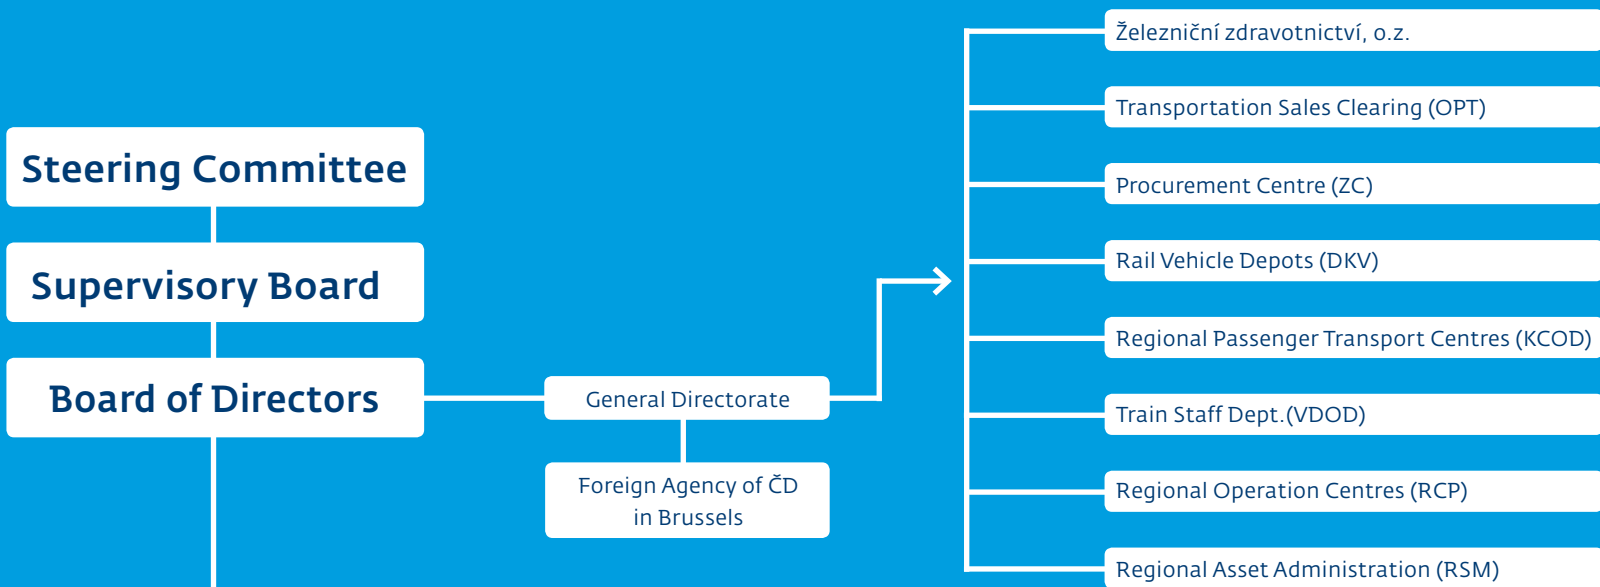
Steering Committee

Supervisory Board

Board of Directors

General Directorate

Foreign Agency of ČD in Brussels

Železniční zdravotnictví, o.z.

Transportation Sales Clearing (OPT)

Procurement Centre (ZC)

Rail Vehicle Depots (DKV)

Regional Passenger Transport Centres (KCOD)

Train Staff Dept.(VDOD)

Regional Operation Centres (RCP)

Regional Asset Administration (RSM)